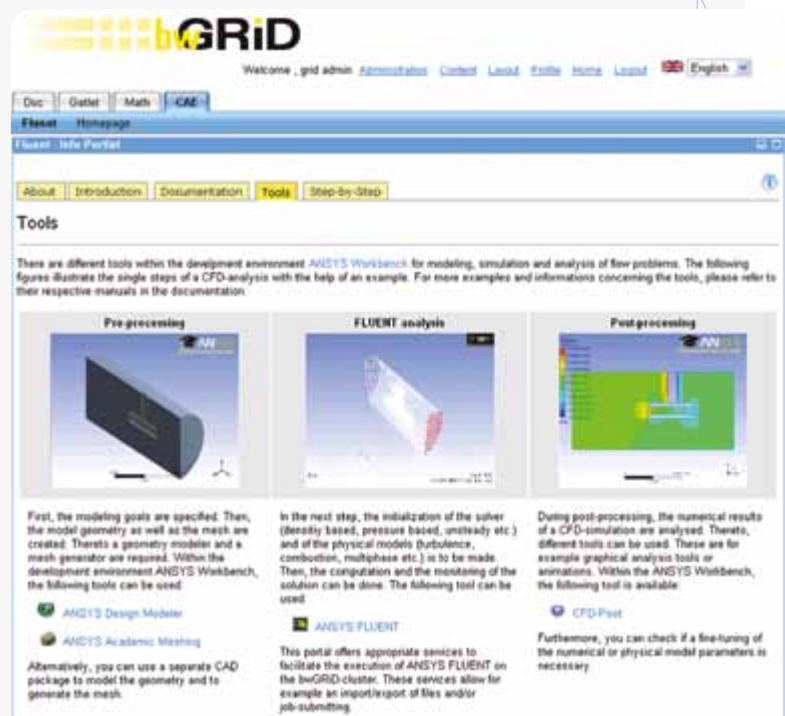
bwGRiD

Welcome , grid admin Administration Content Layout Profile Home Logout English

Doc Gatlet Math CAE

Fluent Homepage

Fluent - Info Portlet

About Introduction Documentation Tools Step-by-Step

Tools

There are different tools within the develpment environment ANSYS Workbench for modeling, simulation and analysis of flow problems. The following figures illustrate the single steps of a CFD-analysis with the help of an example. For more examples and informations concerning the tools, please refer to their respective manuals in the documentation.

| Pre-processing | FLUENT analysis | Post-processing |
|---|---|---|
| First, the modeling goals are specified. Then, the model geometry as well as the mesh are created. Thereto a geometry modeler and a mesh generator are required. Within the development environment ANSYS Workbench, the following tools can be used: | In the next step, the initialization of the solver (density based, pressure based, unsteady etc.) and of the physical models (turbulence, combustion, multiphase etc.) is to be made. Then, the computation and the monitoring of the solution can be done. The following tool can be used: | During post-processing, the numerical results of a CFD-simulation are analysed. Thereto, different tools can be used. These are for example graphical analysis tools or animations. Within the ANSYS Workbench, the following tool is available: |
| ANSYS Design Modeler | ANSYS FLUENT | CFD-Post |
| ANSYS Academic Meshing | This portal offers appropriate services to facilitate the execution of ANSYS FLUENT on the bwGRiD-cluster. These services allow for example an import/export of files and/or job-submitting. | Furthermore, you can check if a fine-tuning of the numerical or physical model parameters is necessary. |
| Alternatively, you can use a separate CAD package to model the geometry and to generate the mesh. | | |